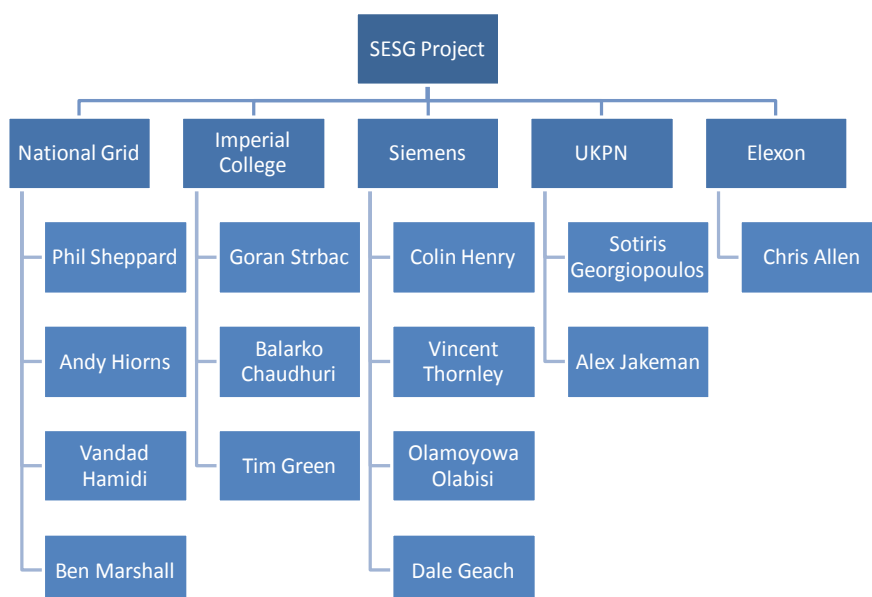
SESG Project

National Grid

Phil Sheppard

Andy Hiorns

Vandad Hamidi

Ben Marshall

Imperial College

Goran Strbac

Balarko Chaudhuri

Tim Green

Siemens

Colin Henry

Vincent Thornley

Olamoyowa Olabisi

Dale Geach

UKPN

Sotiris Georgiopoulos

Alex Jakeman

Elexon

Chris Allen